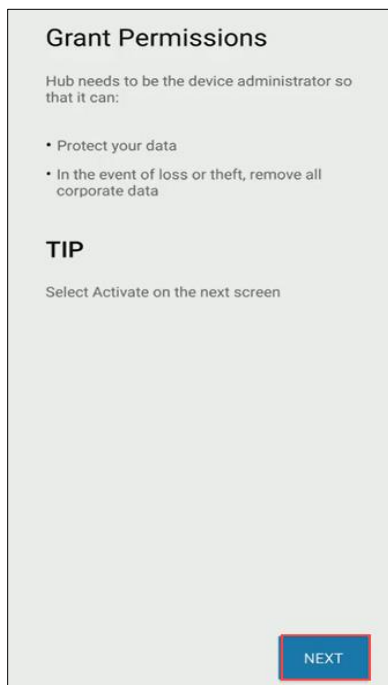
Grant Permissions

Hub needs to be the device administrator so that it can:

• Protect your data

• In the event of loss or theft, remove all corporate data

TIP

Select Activate on the next screen

NEXT